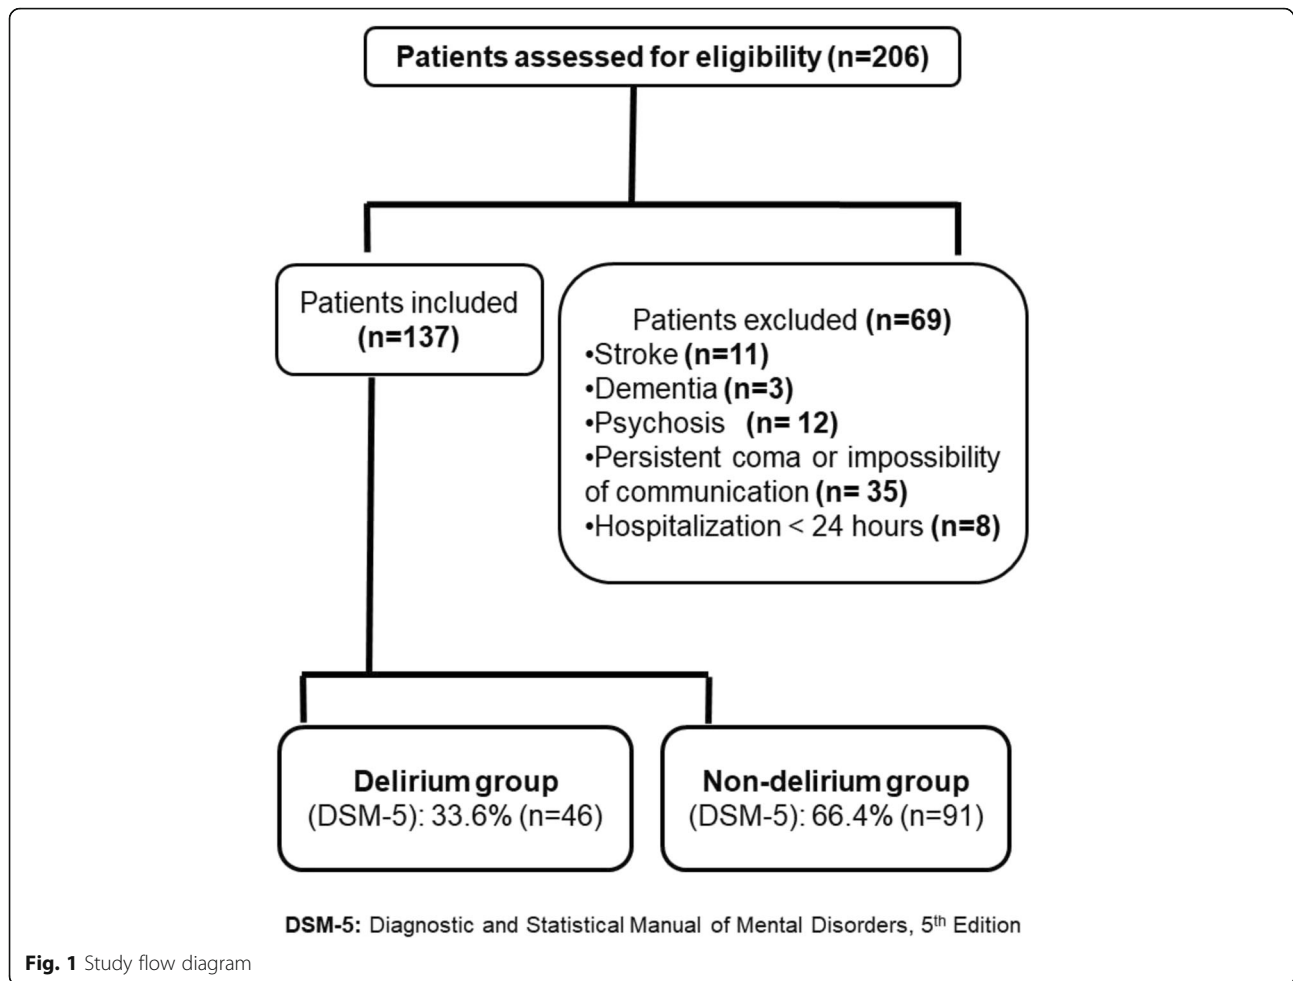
Patients assessed for eligibility (n=206)

Patients included (n=137)

Patients excluded (n=69)
•Stroke (n=11)
•Dementia (n=3)
•Psychosis (n= 12)
•Persistent coma or impossibility of communication (n= 35)
•Hospitalization < 24 hours (n=8)

Delirium group (DSM-5): 33.6% (n=46)

Non-delirium group (DSM-5): 66.4% (n=91)

DSM-5: Diagnostic and Statistical Manual of Mental Disorders, 5$^{th}$ Edition

Fig. 1 Study flow diagram